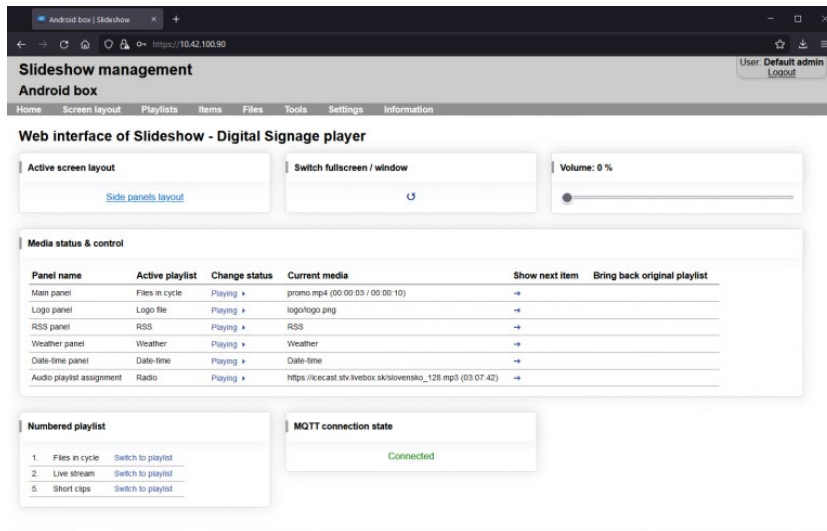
Android box | Slideshow × +

https://10.42.100.90

Slideshow management
Android box

User: Default admin
Logout

Home Screen layout Playlists Items Files Tools Settings Information

Web interface of Slideshow - Digital Signage player

Active screen layout

Side panels layout

Switch fullscreen / window

↺

Volume: 0 %

Media status & control

| Panel name | Active playlist | Change status | Current media | Show next item | Bring back original playlist |
|---|---|---|---|---|---|
| Main panel | Files in cycle | Playing ▸ | promo.mp4 (00:00:03 / 00:00:10) | → | |
| Logo panel | Logo file | Playing ▸ | logo/logo.png | → | |
| RSS panel | RSS | Playing ▸ | RSS | → | |
| Weather panel | Weather | Playing ▸ | Weather | → | |
| Date-time panel | Date-time | Playing ▸ | Date-time | → | |
| Audio playlist assignment | Radio | Playing ▸ | https://icecast.stv.livebox.sk/slovensko_128.mp3 (03:07:42) | → | |

Numbered playlist

| | | |
|---|---|---|
| 1. | Files in cycle | Switch to playlist |
| 2. | Live stream | Switch to playlist |
| 5. | Short clips | Switch to playlist |

MQTT connection state

Connected